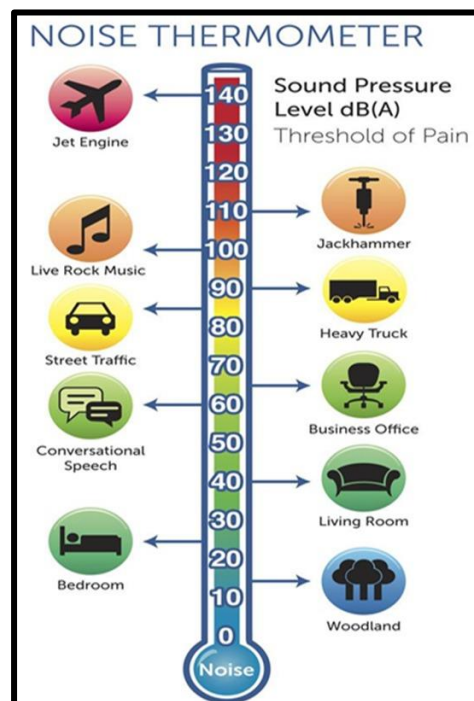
NOISE THERMOMETER

Sound Pressure Level dB(A)
Threshold of Pain

140
130
120
110
100
90
80
70
60
50
40
30
20
10
0
Noise

Jet Engine
Jackhammer
Live Rock Music
Heavy Truck
Street Traffic
Business Office
Conversational Speech
Living Room
Bedroom
Woodland